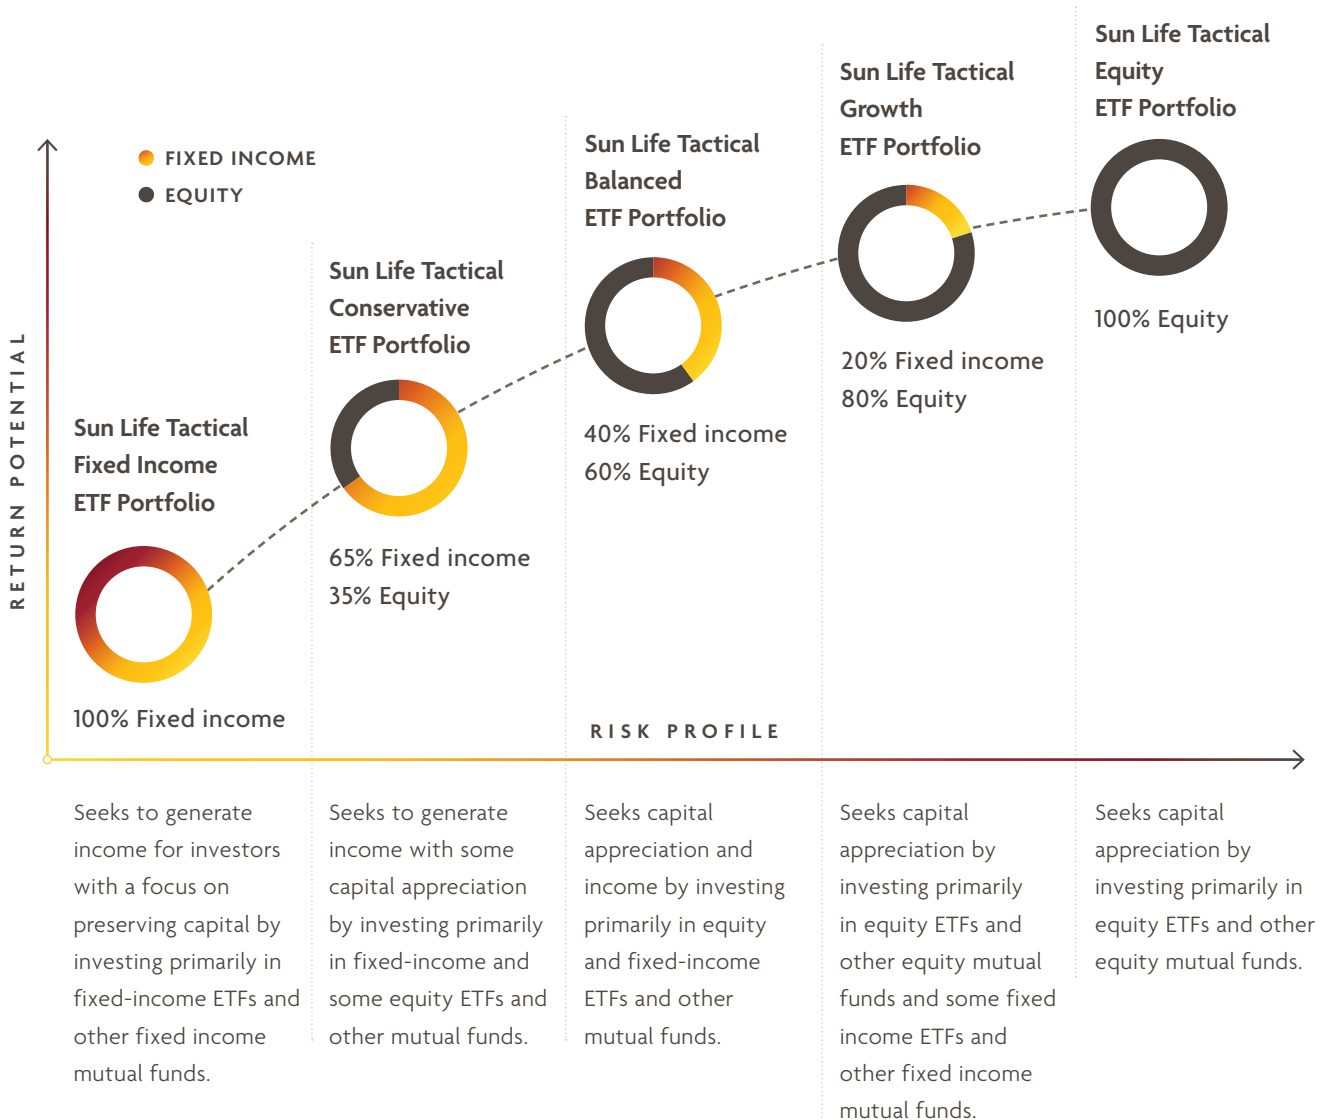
FIXED INCOME
EQUITY

RETURN POTENTIAL

Sun Life Tactical Fixed Income ETF Portfolio

100% Fixed income

Sun Life Tactical Conservative ETF Portfolio

65% Fixed income
35% Equity

Sun Life Tactical Balanced ETF Portfolio

40% Fixed income
60% Equity

Sun Life Tactical Growth ETF Portfolio

20% Fixed income
80% Equity

Sun Life Tactical Equity ETF Portfolio

100% Equity

RISK PROFILE

Seeks to generate income for investors with a focus on preserving capital by investing primarily in fixed-income ETFs and other fixed income mutual funds.

Seeks to generate income with some capital appreciation by investing primarily in fixed-income and some equity ETFs and other mutual funds.

Seeks capital appreciation and income by investing primarily in equity and fixed-income ETFs and other mutual funds.

Seeks capital appreciation by investing primarily in equity ETFs and other equity mutual funds and some fixed income ETFs and other fixed income mutual funds.

Seeks capital appreciation by investing primarily in equity ETFs and other equity mutual funds.